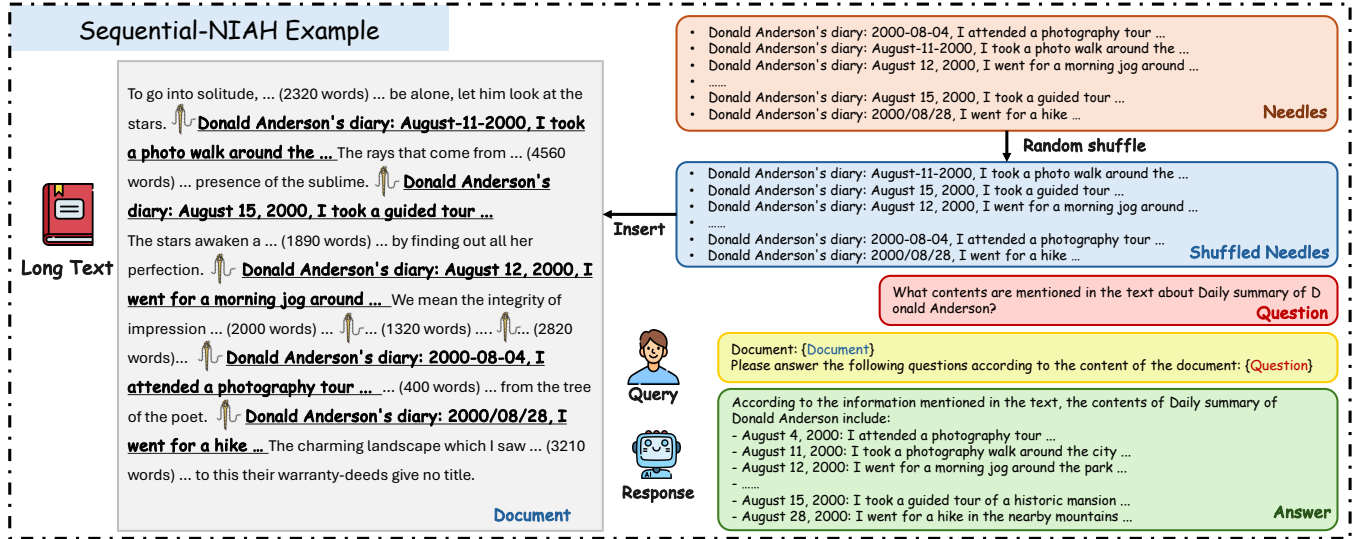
Sequential-NIAH Example

Long Text

To go into solitude, ... (2320 words) ... be alone, let him look at the stars. **Donald Anderson's diary: August-11-2000, I took a photo walk around the ...** The rays that come from ... (4560 words) ... presence of the sublime. **Donald Anderson's diary: August 15, 2000, I took a guided tour ...** The stars awaken a ... (1890 words) ... by finding out all her perfection. **Donald Anderson's diary: August 12, 2000, I went for a morning jog around ...** We mean the integrity of impression ... (2000 words) ... ... (1320 words) .... ... (2820 words)... **Donald Anderson's diary: 2000-08-04, I attended a photography tour ...** ... (400 words) ... from the tree of the poet. **Donald Anderson's diary: 2000/08/28, I went for a hike ...** The charming landscape which I saw ... (3210 words) ... to this their warranty-deeds give no title.

Document

- Donald Anderson's diary: 2000-08-04, I attended a photography tour ...
- Donald Anderson's diary: August-11-2000, I took a photo walk around the ...
- Donald Anderson's diary: August 12, 2000, I went for a morning jog around ...
- ......
- Donald Anderson's diary: August 15, 2000, I took a guided tour ...
- Donald Anderson's diary: 2000/08/28, I went for a hike ...

Needles

Random shuffle

- Donald Anderson's diary: August-11-2000, I took a photo walk around the ...
- Donald Anderson's diary: August 15, 2000, I took a guided tour ...
- Donald Anderson's diary: August 12, 2000, I went for a morning jog around ...
- ......
- Donald Anderson's diary: 2000-08-04, I attended a photography tour ...
- Donald Anderson's diary: 2000/08/28, I went for a hike ...

Shuffled Needles

Insert

What contents are mentioned in the text about Daily summary of Donald Anderson?

Question

Query

Document: {Document}
Please answer the following questions according to the content of the document: {Question}

Response

According to the information mentioned in the text, the contents of Daily summary of Donald Anderson include:
- August 4, 2000: I attended a photography tour ...
- August 11, 2000: I took a photography walk around the city ...
- August 12, 2000: I went for a morning jog around the park ...
- ......
- August 15, 2000: I took a guided tour of a historic mansion ...
- August 28, 2000: I went for a hike in the nearby mountains ...

Answer